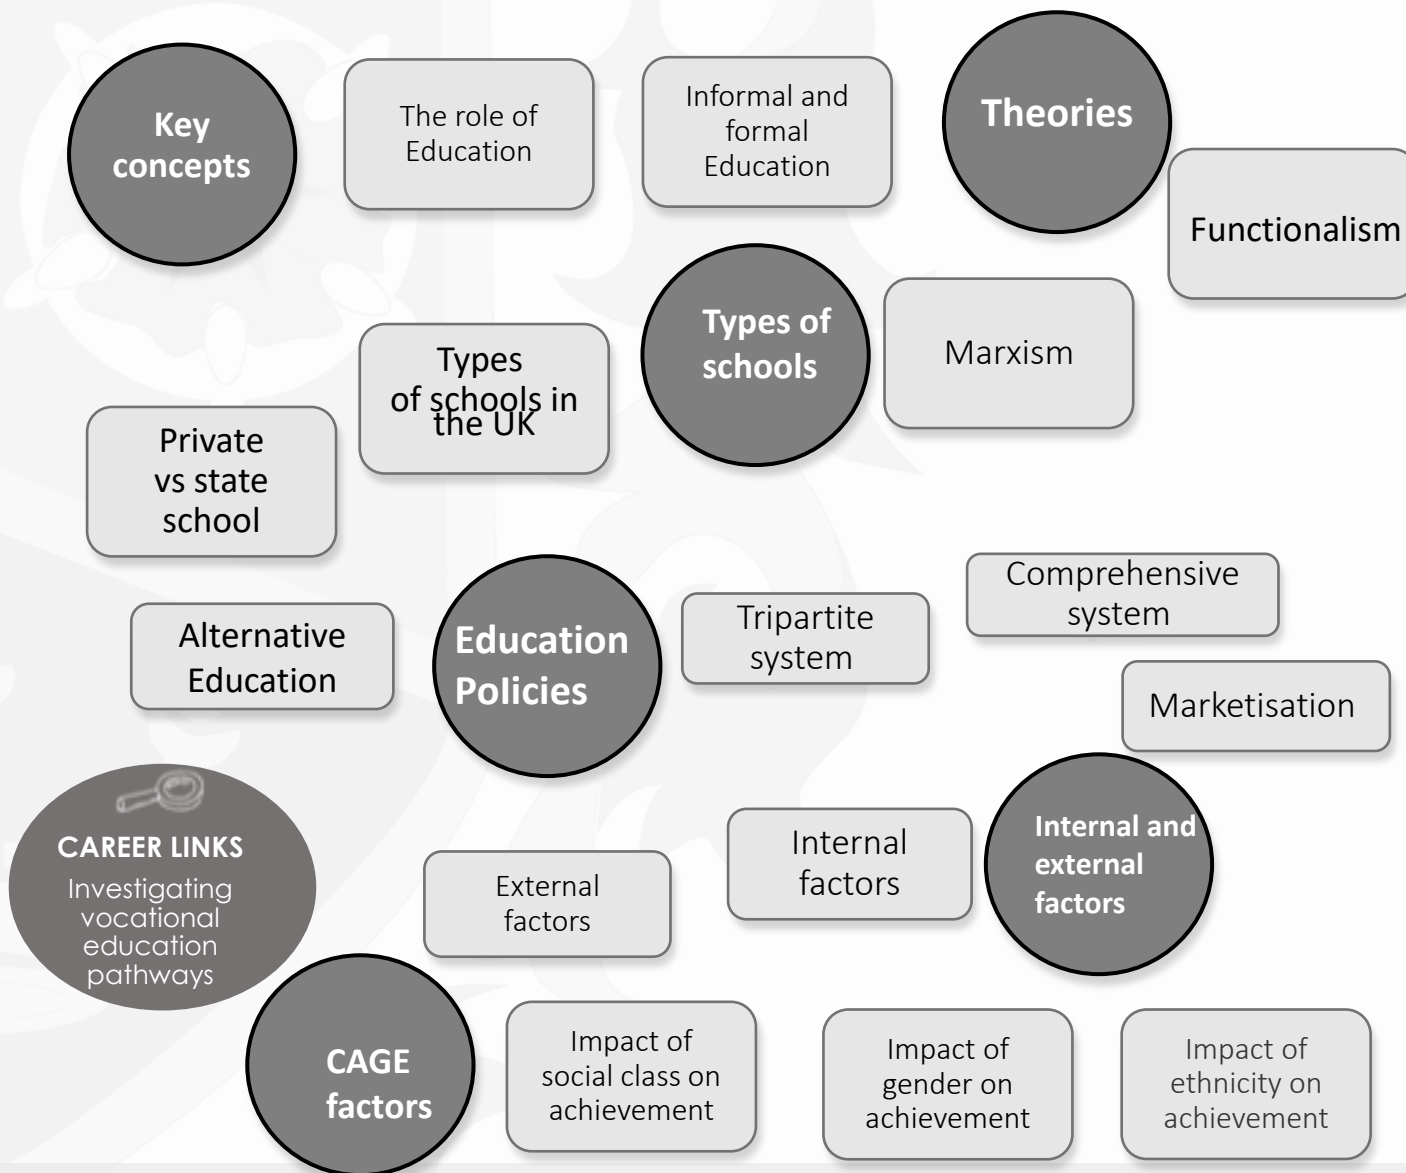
Key concepts

The role of Education

Informal and formal Education

Theories

Functionalism

Types of schools

Marxism

Types of schools in the UK

Private vs state school

Alternative Education

Education Policies

Tripartite system

Comprehensive system

Marketisation

CAREER LINKS
Investigating vocational education pathways

External factors

Internal factors

Internal and external factors

CAGE factors

Impact of social class on achievement

Impact of gender on achievement

Impact of ethnicity on achievement